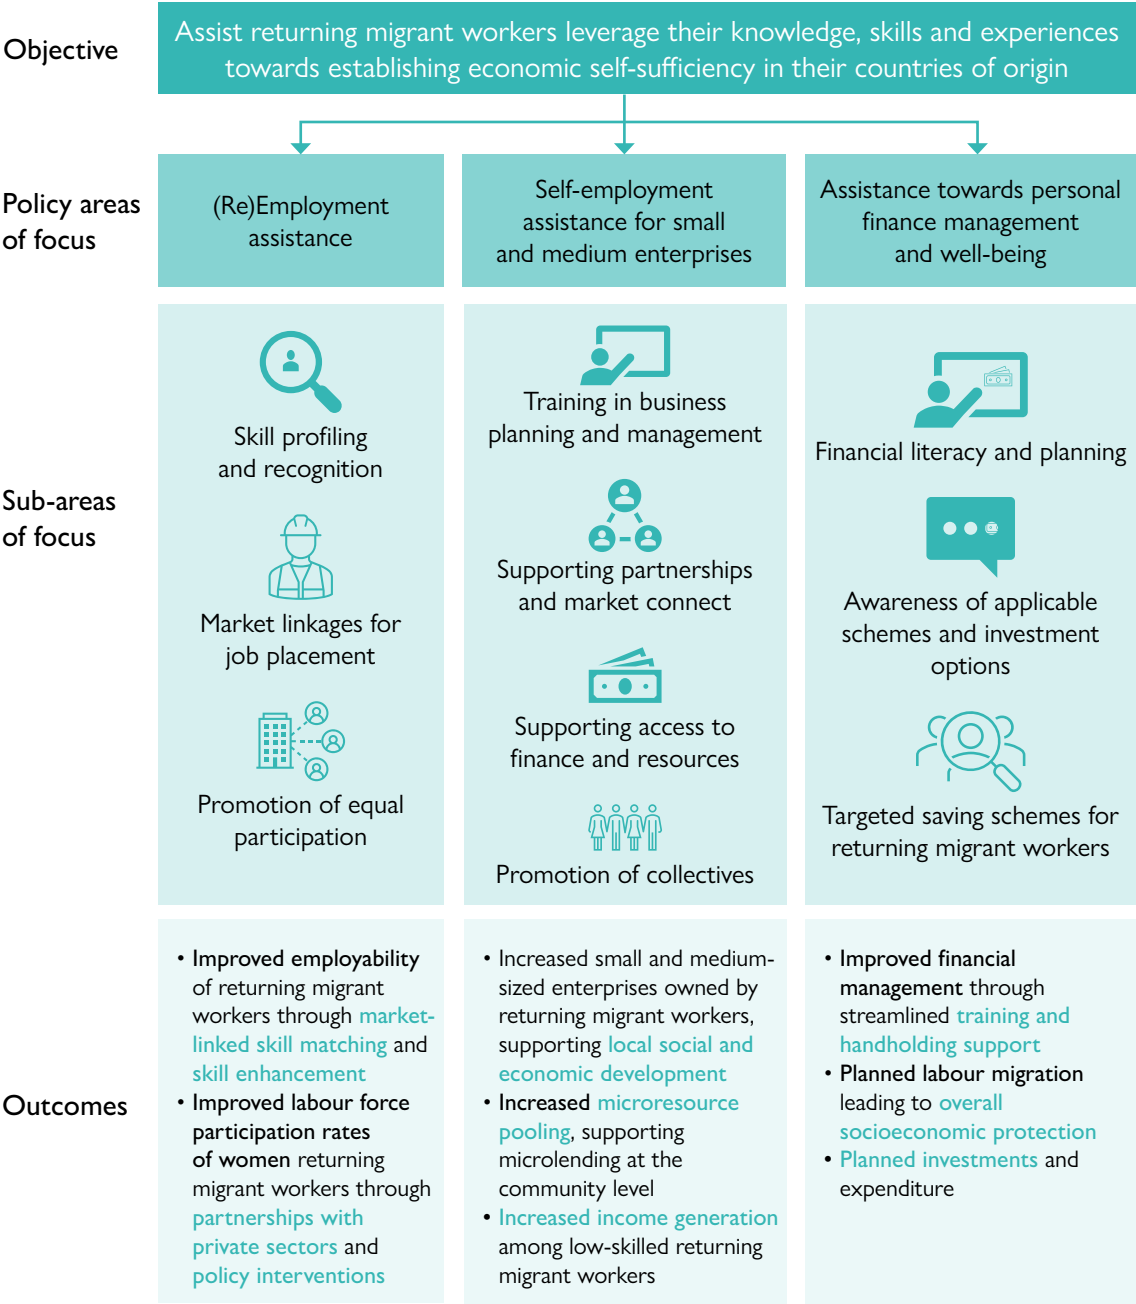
Objective

Assist returning migrant workers leverage their knowledge, skills and experiences towards establishing economic self-sufficiency in their countries of origin

Policy areas of focus

(Re)Employment assistance

Self-employment assistance for small and medium enterprises

Assistance towards personal finance management and well-being

Sub-areas of focus

Skill profiling and recognition

Market linkages for job placement

Promotion of equal participation

Training in business planning and management

Supporting partnerships and market connect

Supporting access to finance and resources

Promotion of collectives

Financial literacy and planning

Awareness of applicable schemes and investment options

Targeted saving schemes for returning migrant workers

Outcomes

• Improved employability of returning migrant workers through market-linked skill matching and skill enhancement
• Improved labour force participation rates of women returning migrant workers through partnerships with private sectors and policy interventions

• Increased small and medium-sized enterprises owned by returning migrant workers, supporting local social and economic development
• Increased microresource pooling, supporting microlending at the community level
• Increased income generation among low-skilled returning migrant workers

• Improved financial management through streamlined training and handholding support
• Planned labour migration leading to overall socioeconomic protection
• Planned investments and expenditure